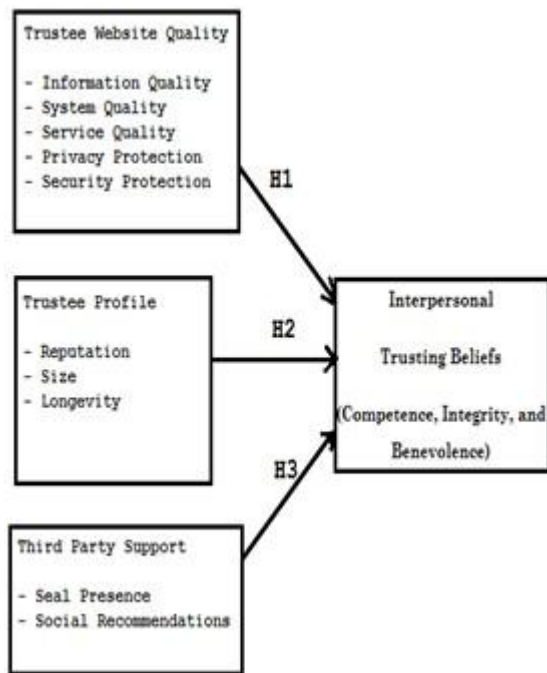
Trustee Website Quality

- Information Quality
- System Quality
- Service Quality
- Privacy Protection
- Security Protection

Trustee Profile

- Repotation
- Size
- Longevity

Third Party Support

- Seal Presence
- Social Recommendations

H1

H2

H3

Interpersonal

Trusting Beliefs

(Competence, Integrity, and Benevolence)